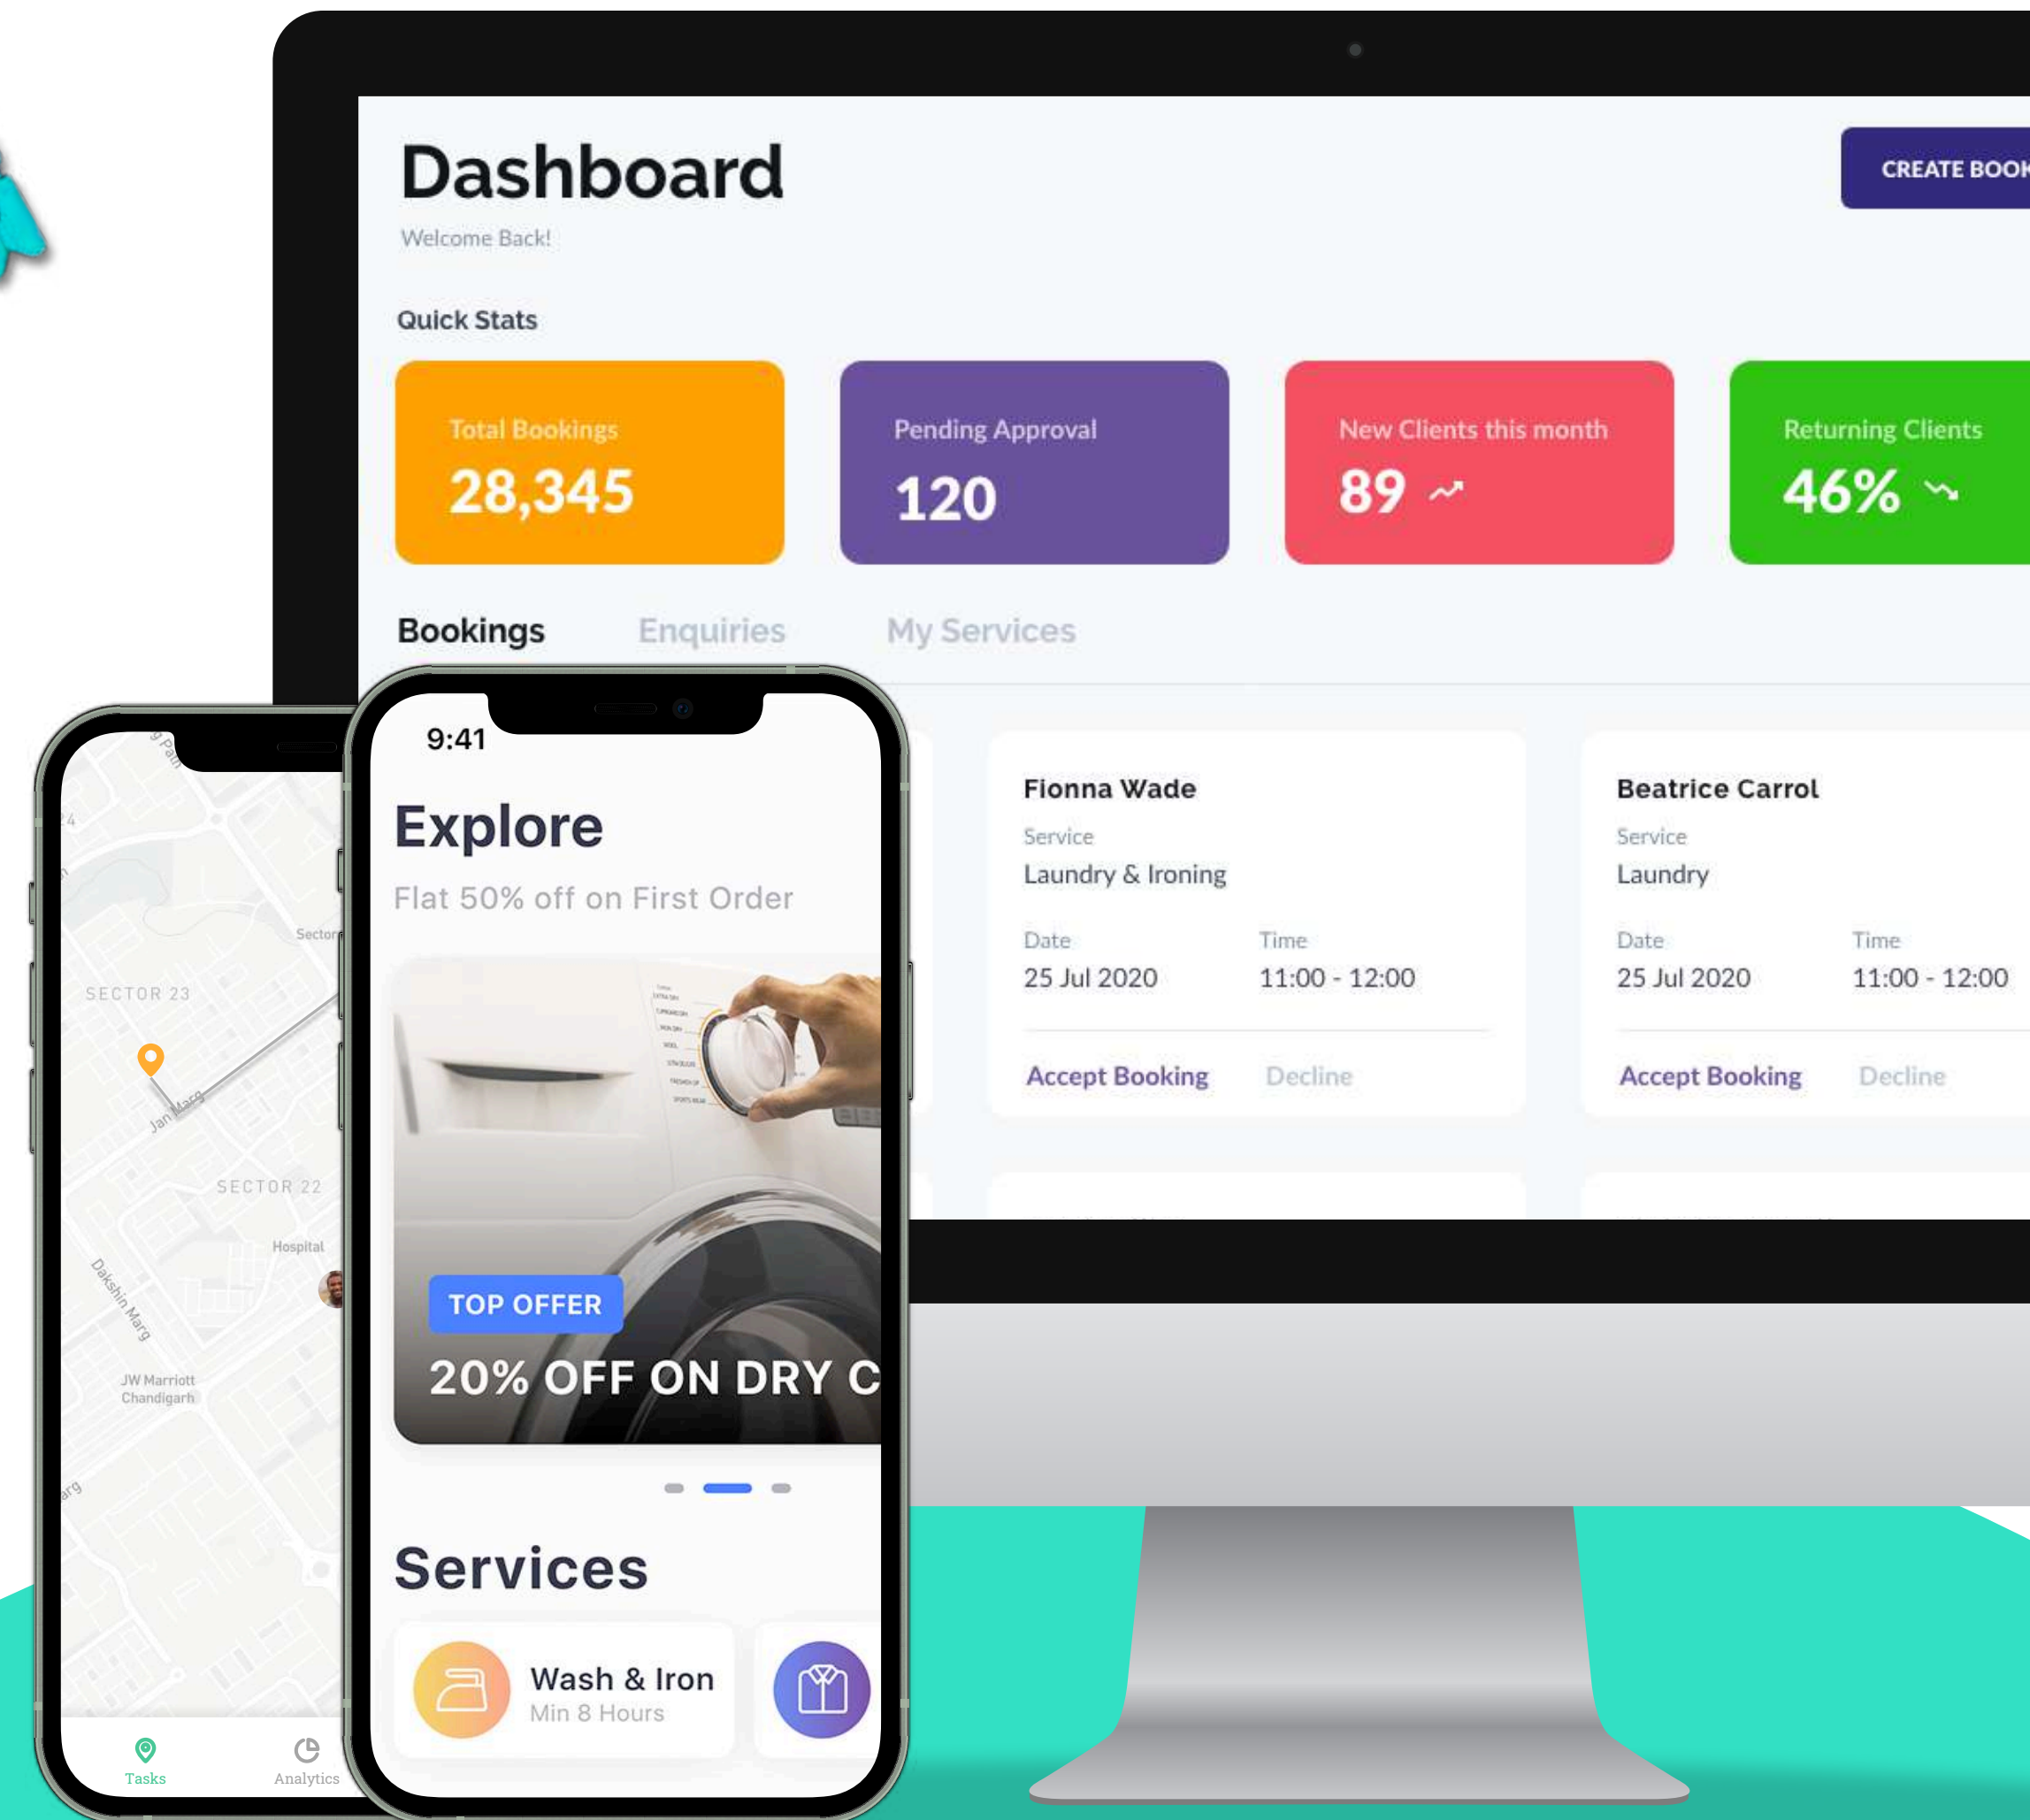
Dashboard

Welcome Back!

CREATE BOOK

Quick Stats

Total Bookings
28,345

Pending Approval
120

New Clients this month
89

Returning Clients
46%

Bookings Enquiries My Services

Fionna Wade
Service
Laundry & Ironing
Date
25 Jul 2020
Time
11:00 - 12:00
Accept Booking Decline

Beatrice Carrol
Service
Laundry
Date
25 Jul 2020
Time
11:00 - 12:00
Accept Booking Decline

SECTOR 23
Jan Marg
SECTOR 22
Hospital
Dakshin Marg
JW Marriott Chandigarh
Sector
Tasks
Analytics

9:41

Explore

Flat 50% off on First Order

TOP OFFER
20% OFF ON DRY C

Services

Wash & Iron
Min 8 Hours